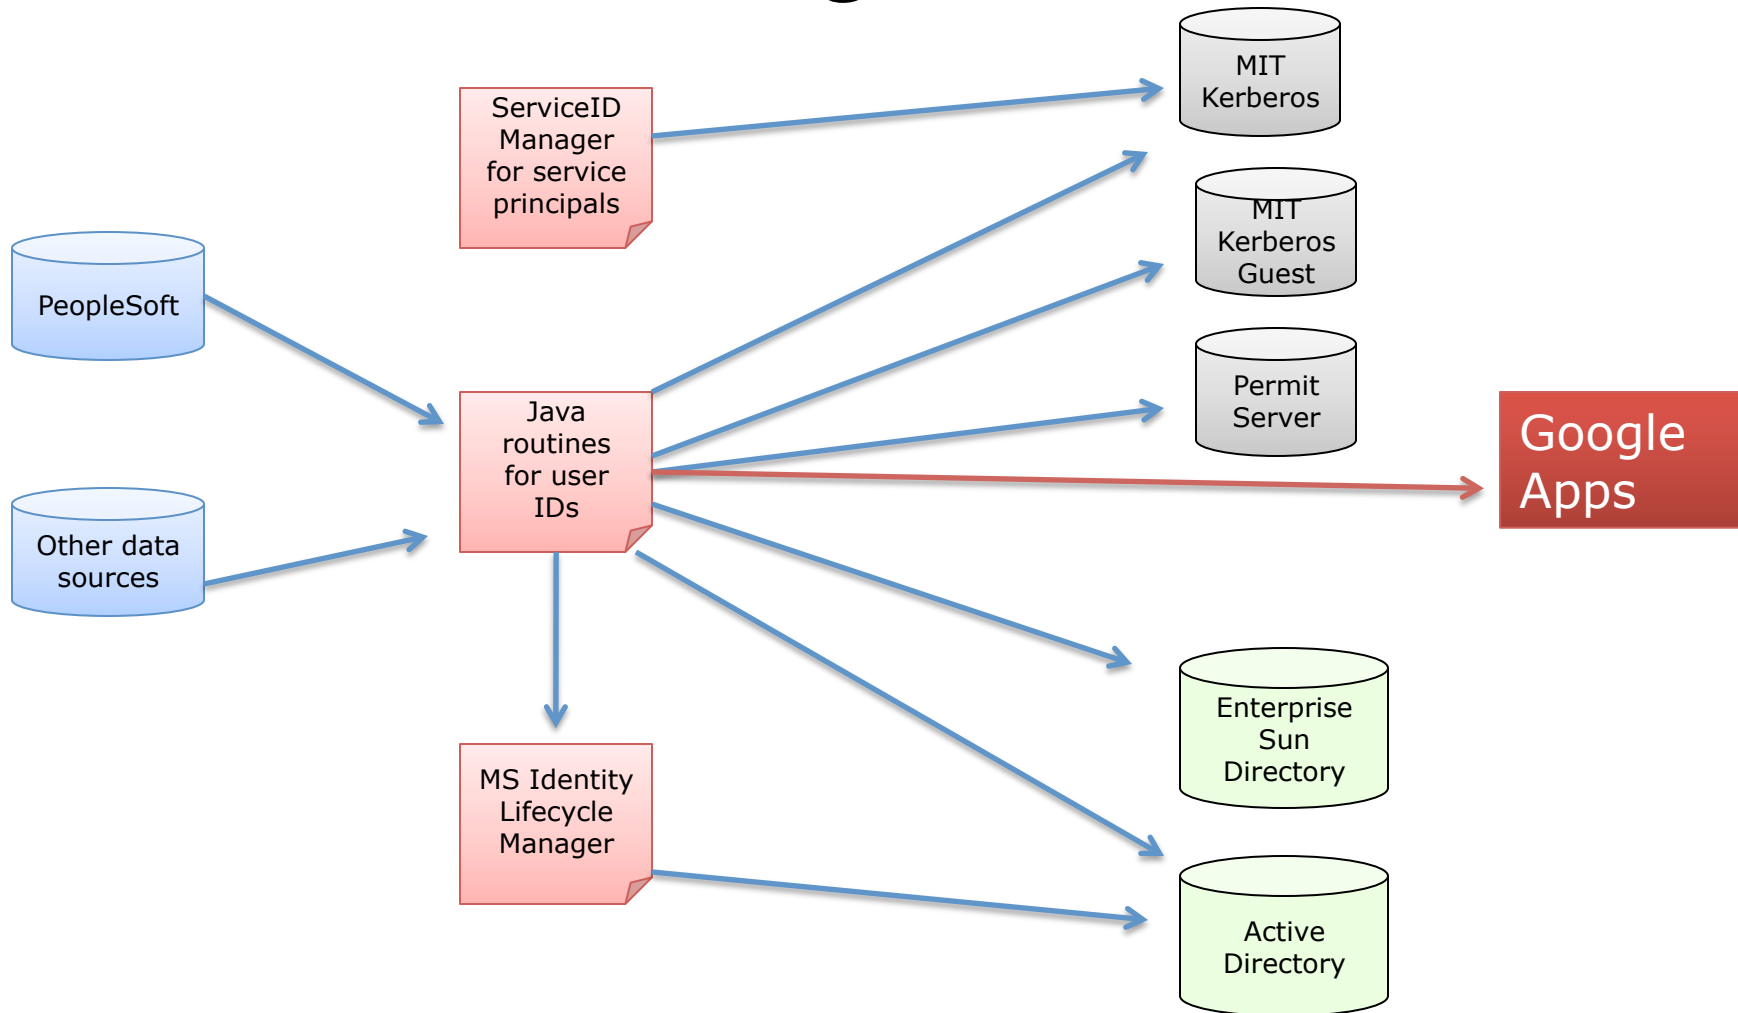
ServiceID Manager for service principals

MIT Kerberos

MIT Kerberos Guest

PeopleSoft

Permit Server

Java routines for user IDs

Google Apps

Other data sources

Enterprise Sun Directory

MS Identity Lifecycle Manager

Active Directory